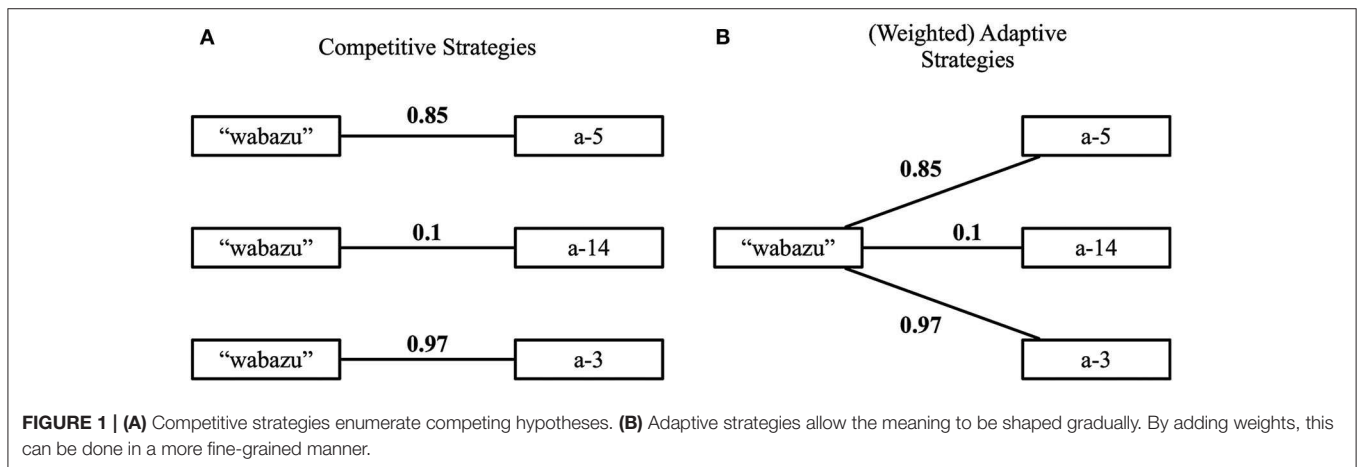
A

Competitive Strategies

"wabazu" 0.85 a-5

"wabazu" 0.1 a-14

"wabazu" 0.97 a-3

B

(Weighted) Adaptive Strategies

0.85 a-5

"wabazu" 0.1 a-14

0.97 a-3

FIGURE 1 | (A) Competitive strategies enumerate competing hypotheses. (B) Adaptive strategies allow the meaning to be shaped gradually. By adding weights, this can be done in a more fine-grained manner.